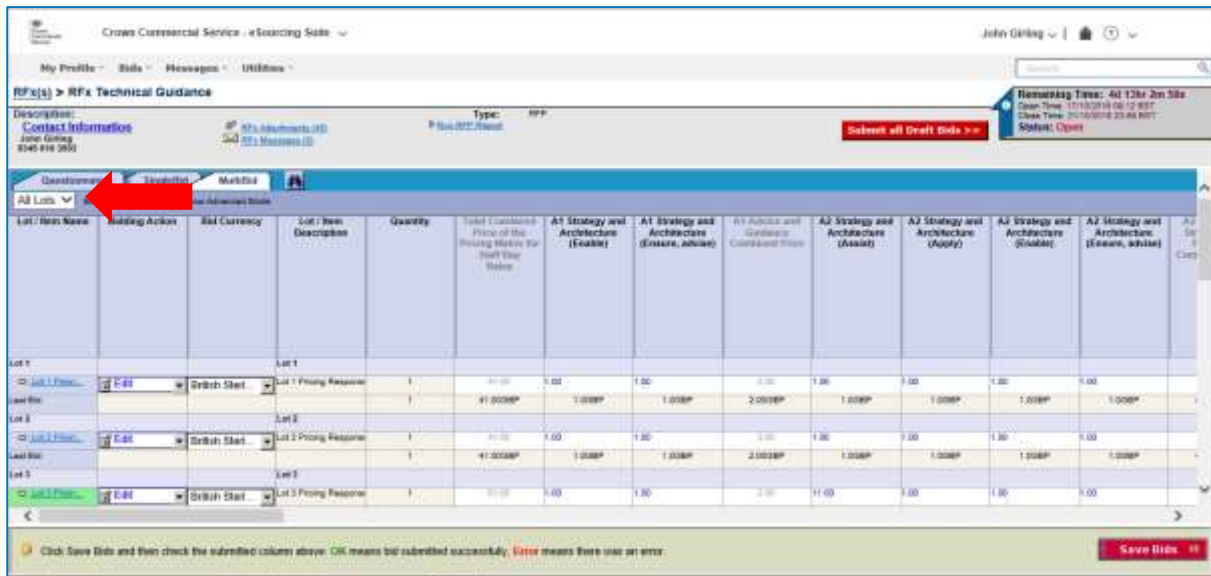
Crown Commercial Service - eSourcing Suite

John Girling | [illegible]

My Profile Bids Messages Utilities

Search

RFx(s) > RFx Technical Guidance

Remaining Time: 4d 13hr 2m 58s
Open Time: 17/10/2018 09:12 BST
Close Time: 21/10/2018 23:59 BST
Status: Open

Description:
Contact Information
John Girling
0345 410 2222

RFx Attachments (40)
RFx Messages (0)

Type: RFP
Run RFP Report

Submit all Draft Bids >>

Questionnaire | SingleBid | MultiBid

All Lots

Show Advanced Bids

| Lot / Item Name | Bidding Action | Bid Currency | Lot / Item Description | Quantity | Total Combined Price of the Pricing Matrix for Staff Day Rates | A1 Strategy and Architecture (Enable) | A1 Strategy and Architecture (Ensure, advise) | A1 Advise and Guidance Combined Price | A2 Strategy and Architecture (Assist) | A2 Strategy and Architecture (Apply) | A2 Strategy and Architecture (Enable) | A2 Strategy and Architecture (Ensure, advise) |
|---|---|---|---|---|---|---|---|---|---|---|---|---|
| Lot 1 | | | Lot 1 | | | | | | | | | |
| Lot 1 Pricin... | Edit | British Sterl... | Lot 1 Pricing Response | 1 | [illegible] | 1.00 | 1.00 | 2.00 | 1.00 | 1.00 | 1.00 | 1.00 |
| Last Bid: | | | | 1 | 41.00GBP | 1.00GBP | 1.00GBP | 2.00GBP | 1.00GBP | 1.00GBP | 1.00GBP | 1.00GBP |
| Lot 2 | | | Lot 2 | | | | | | | | | |
| Lot 2 Pricin... | Edit | British Sterl... | Lot 2 Pricing Response | 1 | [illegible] | 1.00 | 1.00 | 2.00 | 1.00 | 1.00 | 1.00 | 1.00 |
| Last Bid: | | | | 1 | 41.00GBP | 1.00GBP | 1.00GBP | 2.00GBP | 1.00GBP | 1.00GBP | 1.00GBP | 1.00GBP |
| Lot 3 | | | Lot 3 | | | | | | | | | |
| Lot 3 Pricin... | Edit | British Sterl... | Lot 3 Pricing Response | 1 | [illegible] | 1.00 | 1.00 | 2.00 | 11.00 | 1.00 | 1.00 | 1.00 |

Click Save Bids and then check the submitted column above: OK means bid submitted successfully, Error means there was an error.

Save Bids